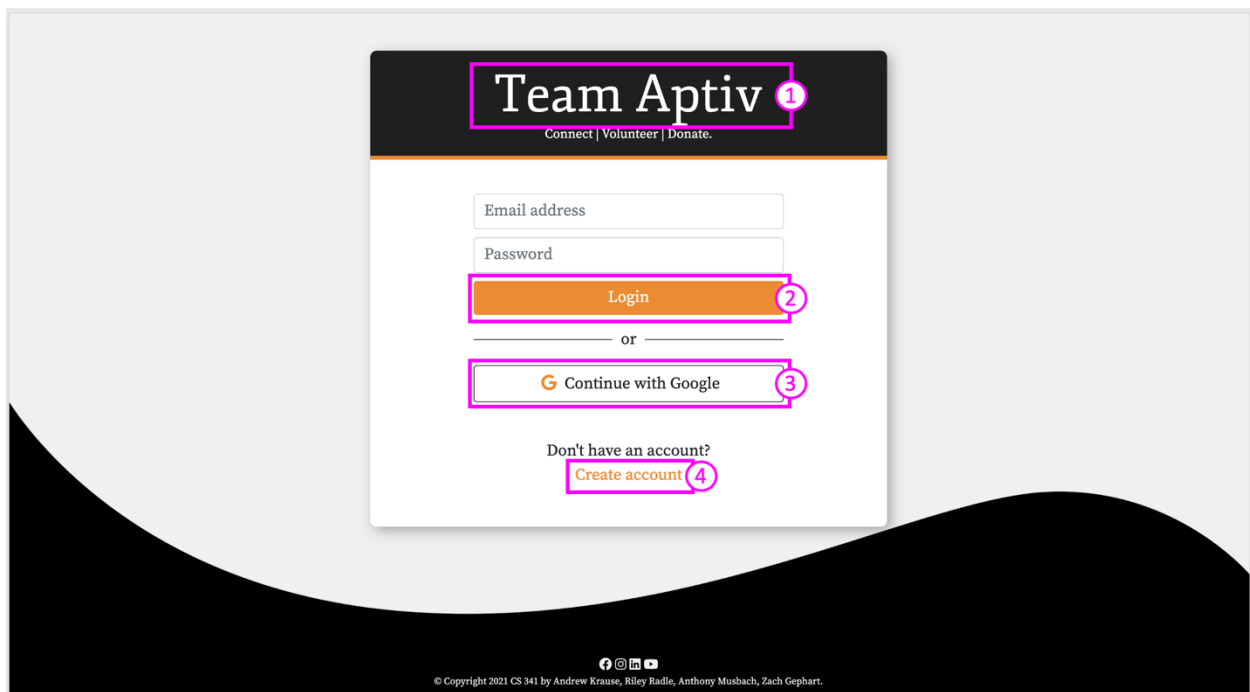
Team Aptiv
1
Connect | Volunteer | Donate.

Email address

Password

Login
2

or

G Continue with Google
3

Don't have an account?
Create account
4

© Copyright 2021 CS 341 by Andrew Krause, Riley Radle, Anthony Musbach, Zach Gephart.